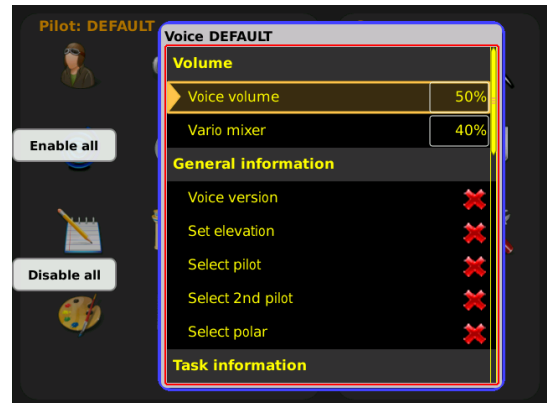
Pilot: DEFAULT

Enable all

Disable all

Voice DEFAULT

Volume

Voice volume 50%

Vario mixer 40%

General information

Voice version

Set elevation

Select pilot

Select 2nd pilot

Select polar

Task information